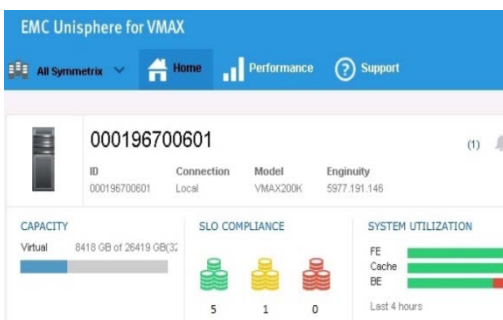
EMC Unisphere for VMAX

All Symmetrix Home Performance Support

000196700601

(1)

| ID | Connection | Model | Enginuity |
|---|---|---|---|
| 000196700601 | Local | VMAX200K | 5977.191.146 |

CAPACITY

Virtual 8418 GB of 26419 GB(3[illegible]

SLO COMPLIANCE

5 1 0

SYSTEM UTILIZATION

FE

Cache

BE

Last 4 hours